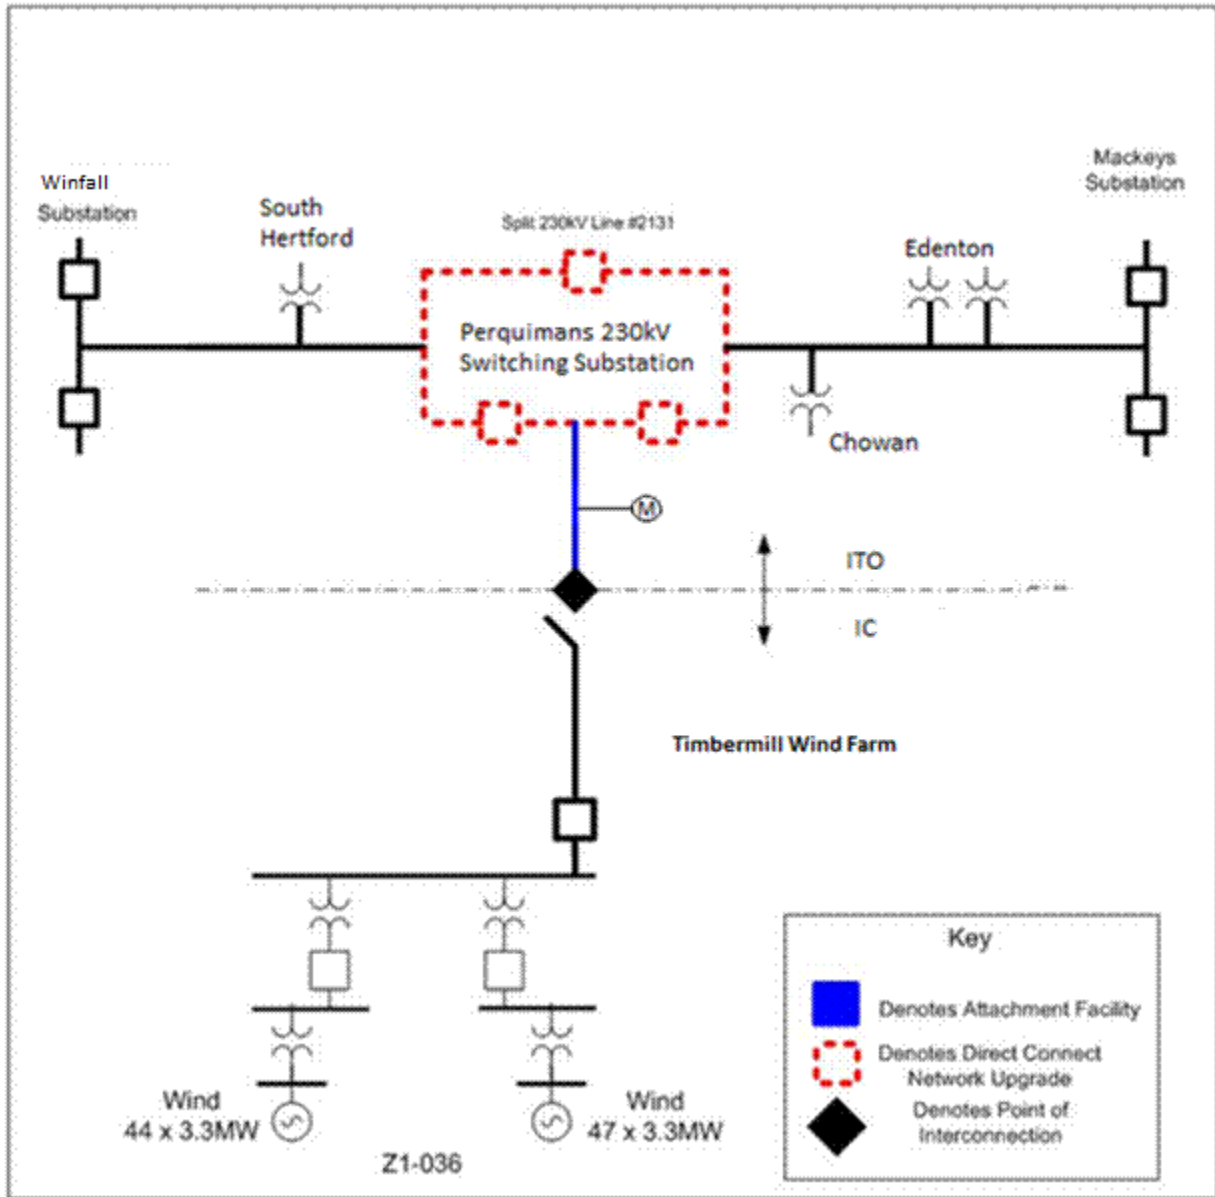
Winfall Substation

South Hertford

Split 230kV Line #2131

Perquimans 230kV Switching Substation

Edenton

Mackeys Substation

Chowan

M

ITO

IC

Timbermill Wind Farm

Wind 44 x 3.3MW

Wind 47 x 3.3MW

Z1-036

Key

Denotes Attachment Facility

Denotes Direct Connect Network Upgrade

Denotes Point of Interconnection